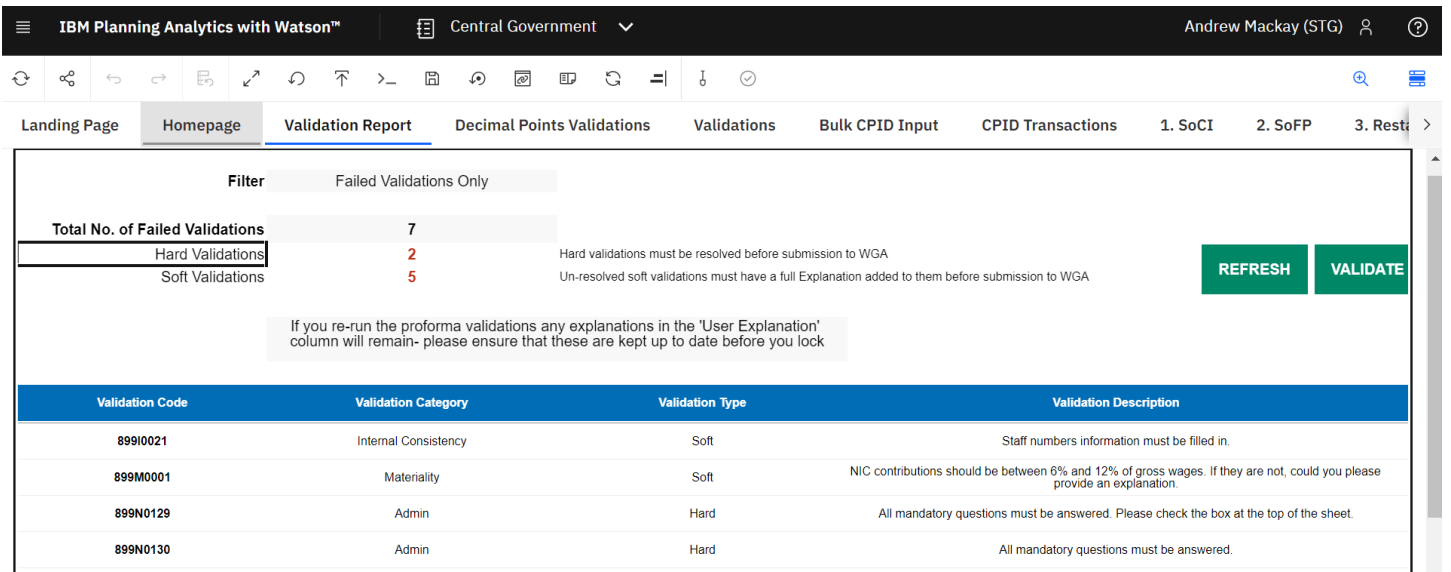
IBM Planning Analytics with Watson™ Central Government Andrew Mackay (STG)

Landing Page Homepage Validation Report Decimal Points Validations Validations Bulk CPID Input CPID Transactions 1. SoCI 2. SoFP 3. Resta

Filter Failed Validations Only

Total No. of Failed Validations 7
Hard Validations 2 Hard validations must be resolved before submission to WGA
Soft Validations 5 Un-resolved soft validations must have a full Explanation added to them before submission to WGA

REFRESH VALIDATE

If you re-run the proforma validations any explanations in the 'User Explanation' column will remain- please ensure that these are kept up to date before you lock

| Validation Code | Validation Category | Validation Type | Validation Description |
|---|---|---|---|
| 899I0021 | Internal Consistency | Soft | Staff numbers information must be filled in. |
| 899M0001 | Materiality | Soft | NIC contributions should be between 6% and 12% of gross wages. If they are not, could you please provide an explanation. |
| 899N0129 | Admin | Hard | All mandatory questions must be answered. Please check the box at the top of the sheet. |
| 899N0130 | Admin | Hard | All mandatory questions must be answered. |